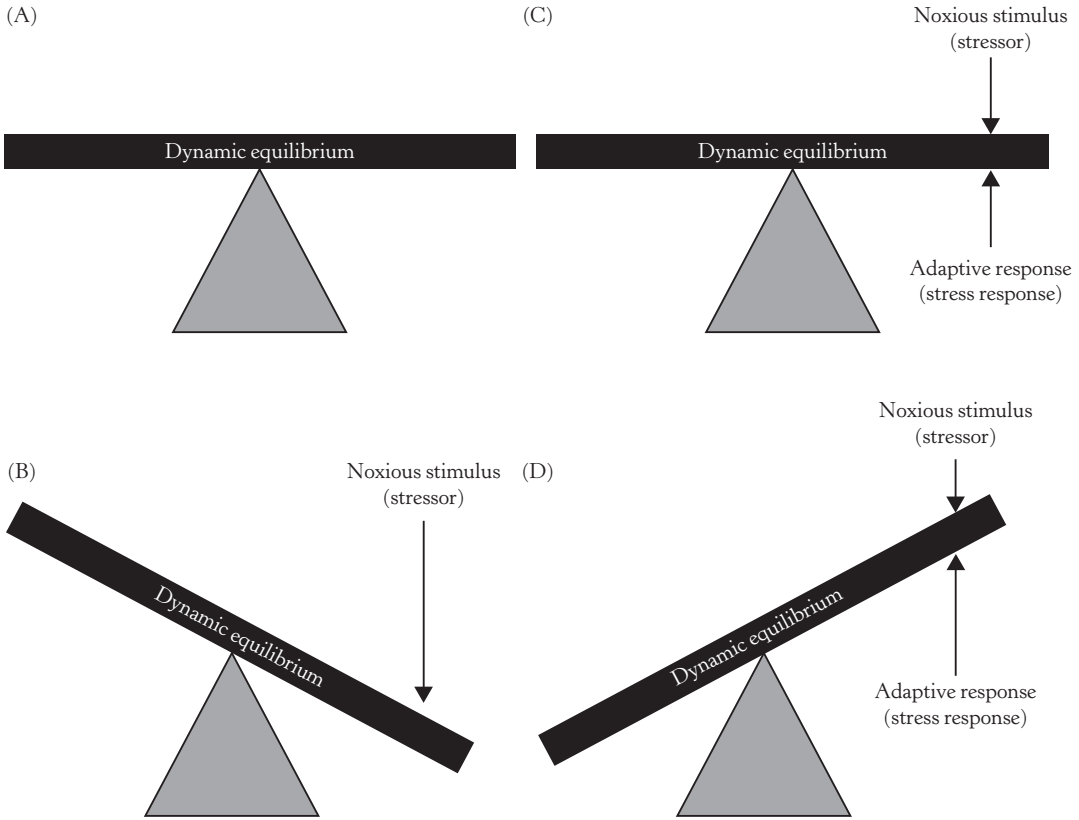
(A)

Dynamic equilibrium

(C)

Noxious stimulus (stressor)

Dynamic equilibrium

Adaptive response (stress response)

(B)

Noxious stimulus (stressor)

Dynamic equilibrium

(D)

Noxious stimulus (stressor)

Dynamic equilibrium

Adaptive response (stress response)